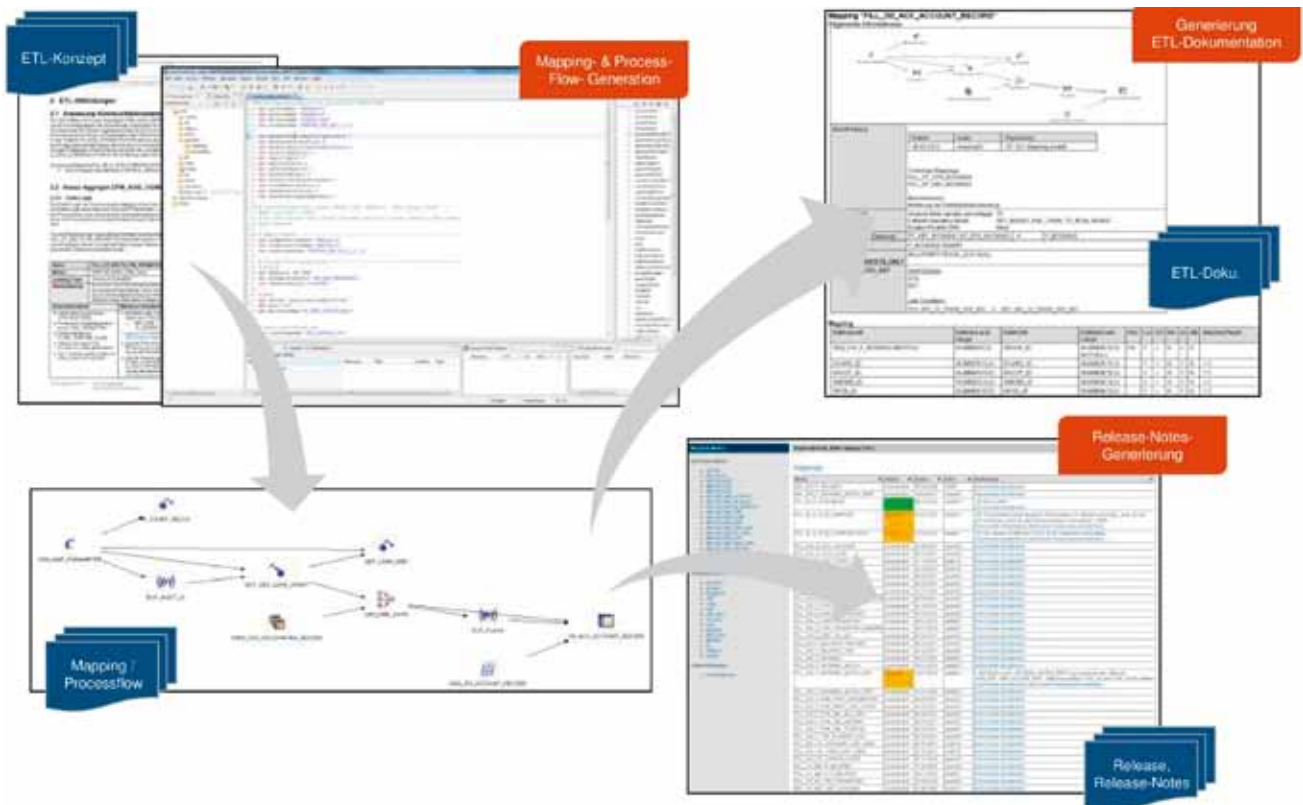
ETL-Konzept

Mapping- & Process-Flow- Generation

Generierung ETL-Dokumentation

Mapping "FILL_DD_ACC_ACCOUNT_RECORD"

ETL-Doku.

Release-Notes-Generierung

Mapping / Processflow

Release, Release-Notes